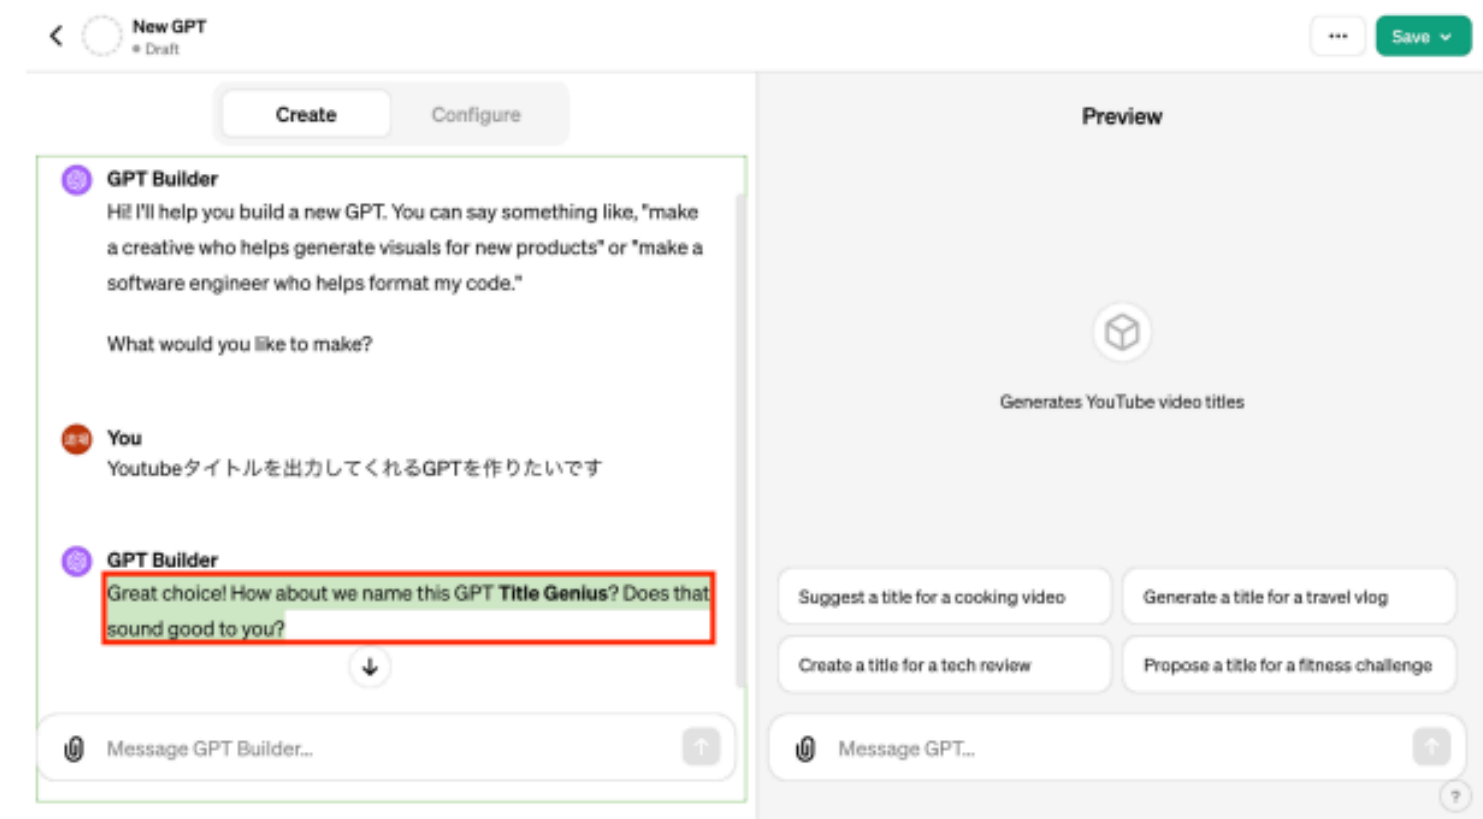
New GPT
• Draft

···
Save

Create
Configure

GPT Builder
Hi! I'll help you build a new GPT. You can say something like, "make a creative who helps generate visuals for new products" or "make a software engineer who helps format my code."

What would you like to make?

You
Youtubeタイトルを出力してくれるGPTを作りたいです

GPT Builder
Great choice! How about we name this GPT **Title Genius**? Does that sound good to you?

Message GPT Builder...

Preview

Generates YouTube video titles

Suggest a title for a cooking video
Generate a title for a travel vlog
Create a title for a tech review
Propose a title for a fitness challenge

Message GPT...

?